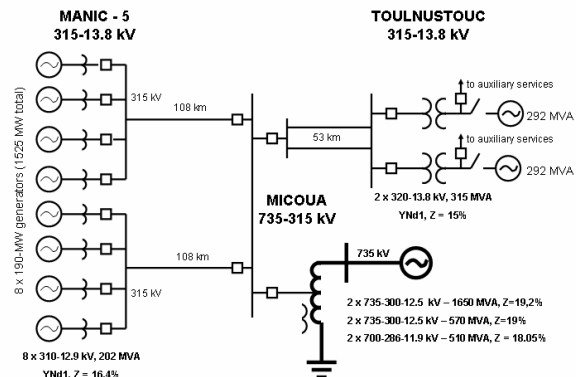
MANIC - 5
315-13.8 kV

TOULNUSTOUC
315-13.8 kV

8 x 190-MW generators (1525 MW total)

315 kV

108 km

to auxiliary services

292 MVA

53 km

to auxiliary services

292 MVA

MICOUA
735-315 kV

2 x 320-13.8 kV, 315 MVA
YNd1, Z = 15%

108 km

735 kV

315 kV

2 x 735-300-12.5 kV – 1650 MVA, Z=19,2%
2 x 735-300-12.5 kV – 570 MVA, Z=19%
2 x 700-286-11.9 kV – 510 MVA, Z = 18.05%

8 x 310-12.9 kV, 202 MVA
YNd1, Z = 16.4%